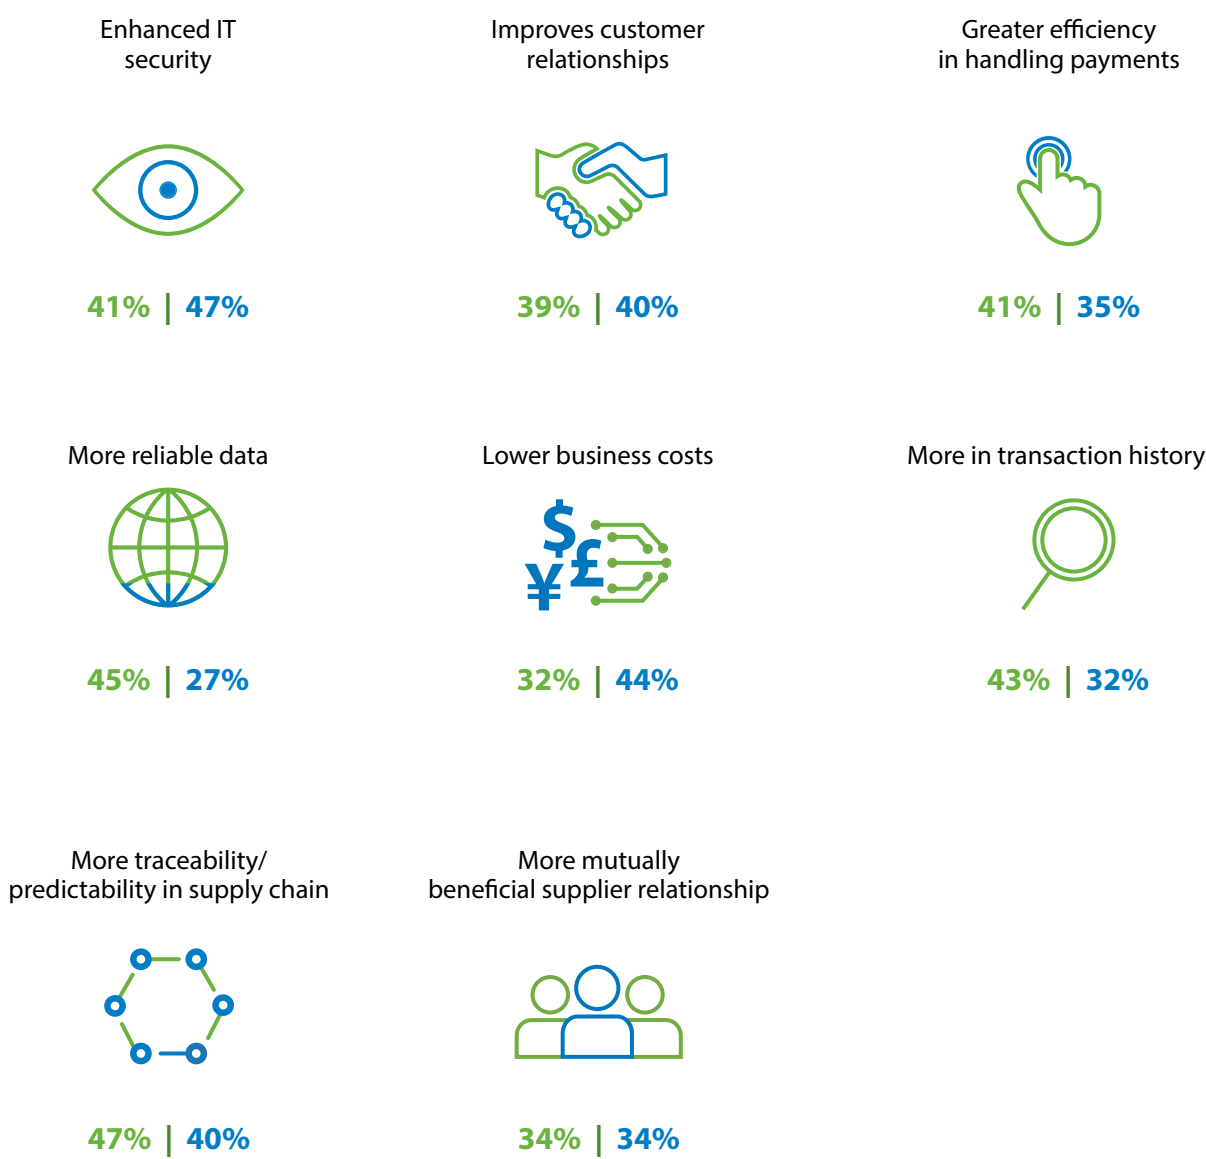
Enhanced IT security

41% | 47%

Improves customer relationships

39% | 40%

Greater efficiency in handling payments

41% | 35%

More reliable data

45% | 27%

Lower business costs

$ £ ¥

32% | 44%

More in transaction history

43% | 32%

More traceability/ predictability in supply chain

47% | 40%

More mutually beneficial supplier relationship

34% | 34%